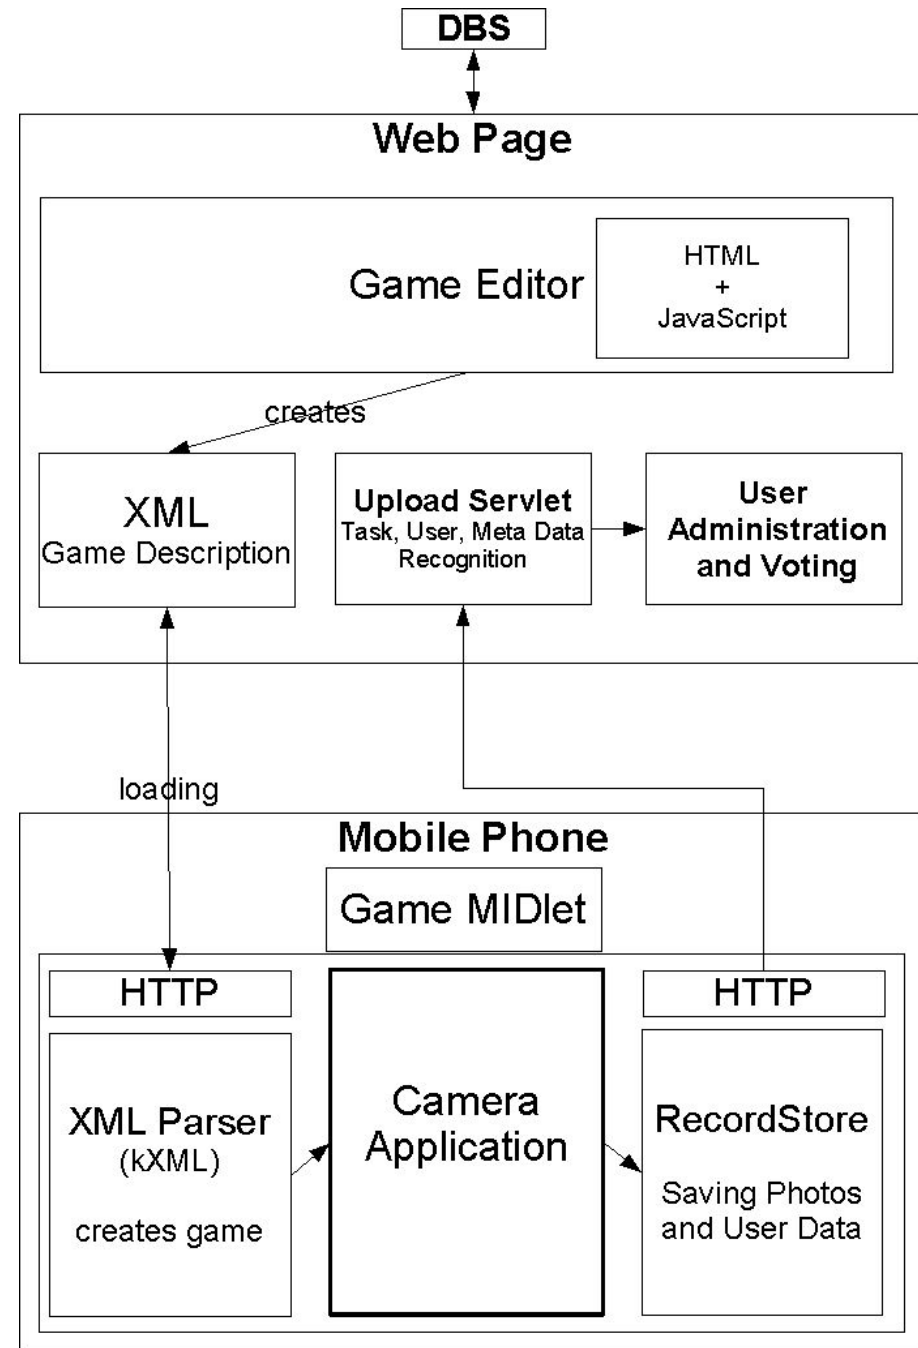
DBS

Web Page

Game Editor

HTML
+
JavaScript

creates

XML
Game Description

Upload Servlet
Task, User, Meta Data
Recognition

User
Administration
and Voting

loading

Mobile Phone

Game MIDlet

HTTP

HTTP

XML Parser
(kXML)

creates game

Camera
Application

RecordStore

Saving Photos
and User Data